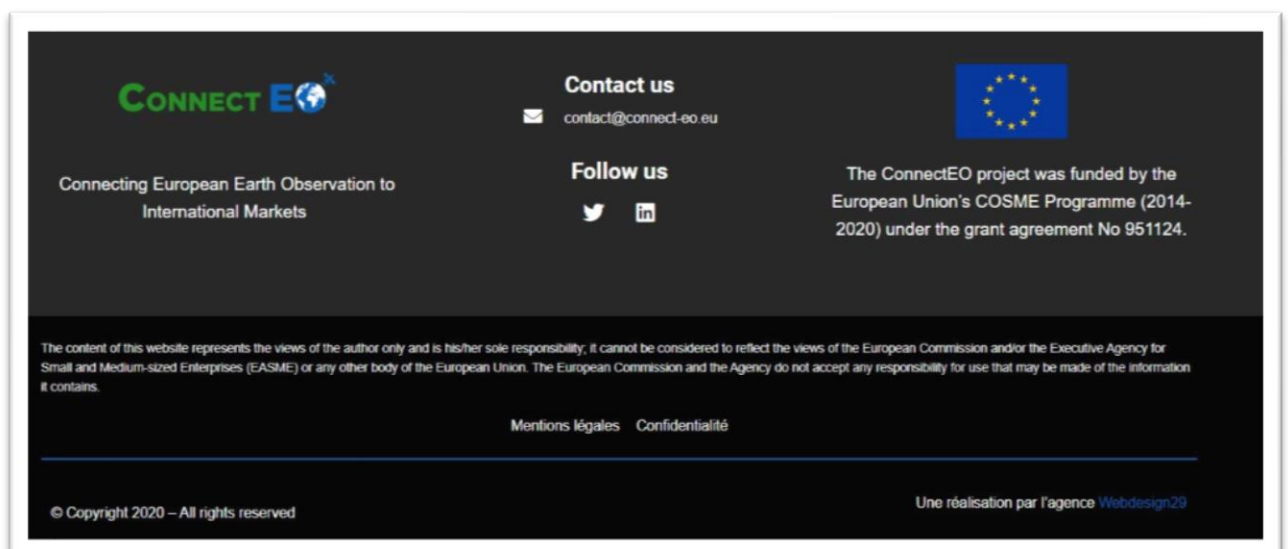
CONNECT EO

Connecting European Earth Observation to International Markets

Contact us

contact@connect-eo.eu

Follow us

The ConnectEO project was funded by the European Union's COSME Programme (2014-2020) under the grant agreement No 951124.

The content of this website represents the views of the author only and is his/her sole responsibility; it cannot be considered to reflect the views of the European Commission and/or the Executive Agency for Small and Medium-sized Enterprises (EASME) or any other body of the European Union. The European Commission and the Agency do not accept any responsibility for use that may be made of the information it contains.

Mentions légales Confidentialité

© Copyright 2020 – All rights reserved

Une réalisation par l'agence Webdesign29